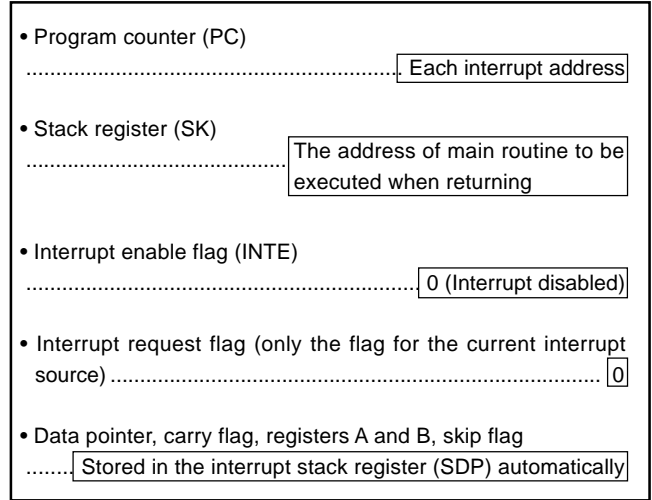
• Program counter (PC)
........................................................ Each interrupt address

• Stack register (SK)
.................................... The address of main routine to be executed when returning

• Interrupt enable flag (INTE)
........................................................ 0 (Interrupt disabled)

• Interrupt request flag (only the flag for the current interrupt source) ........................................................ 0

• Data pointer, carry flag, registers A and B, skip flag
........ Stored in the interrupt stack register (SDP) automatically